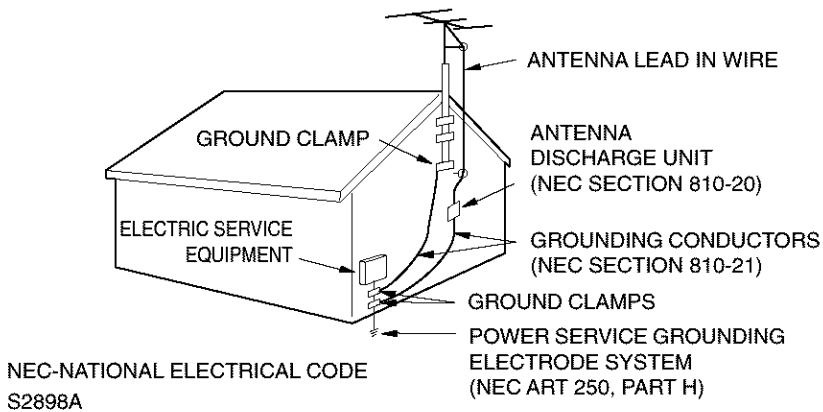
ANTENNA LEAD IN WIRE

GROUND CLAMP

ANTENNA DISCHARGE UNIT (NEC SECTION 810-20)

ELECTRIC SERVICE EQUIPMENT

GROUNDING CONDUCTORS (NEC SECTION 810-21)

GROUND CLAMPS

POWER SERVICE GROUNDING ELECTRODE SYSTEM (NEC ART 250, PART H)

NEC-NATIONAL ELECTRICAL CODE

S2898A